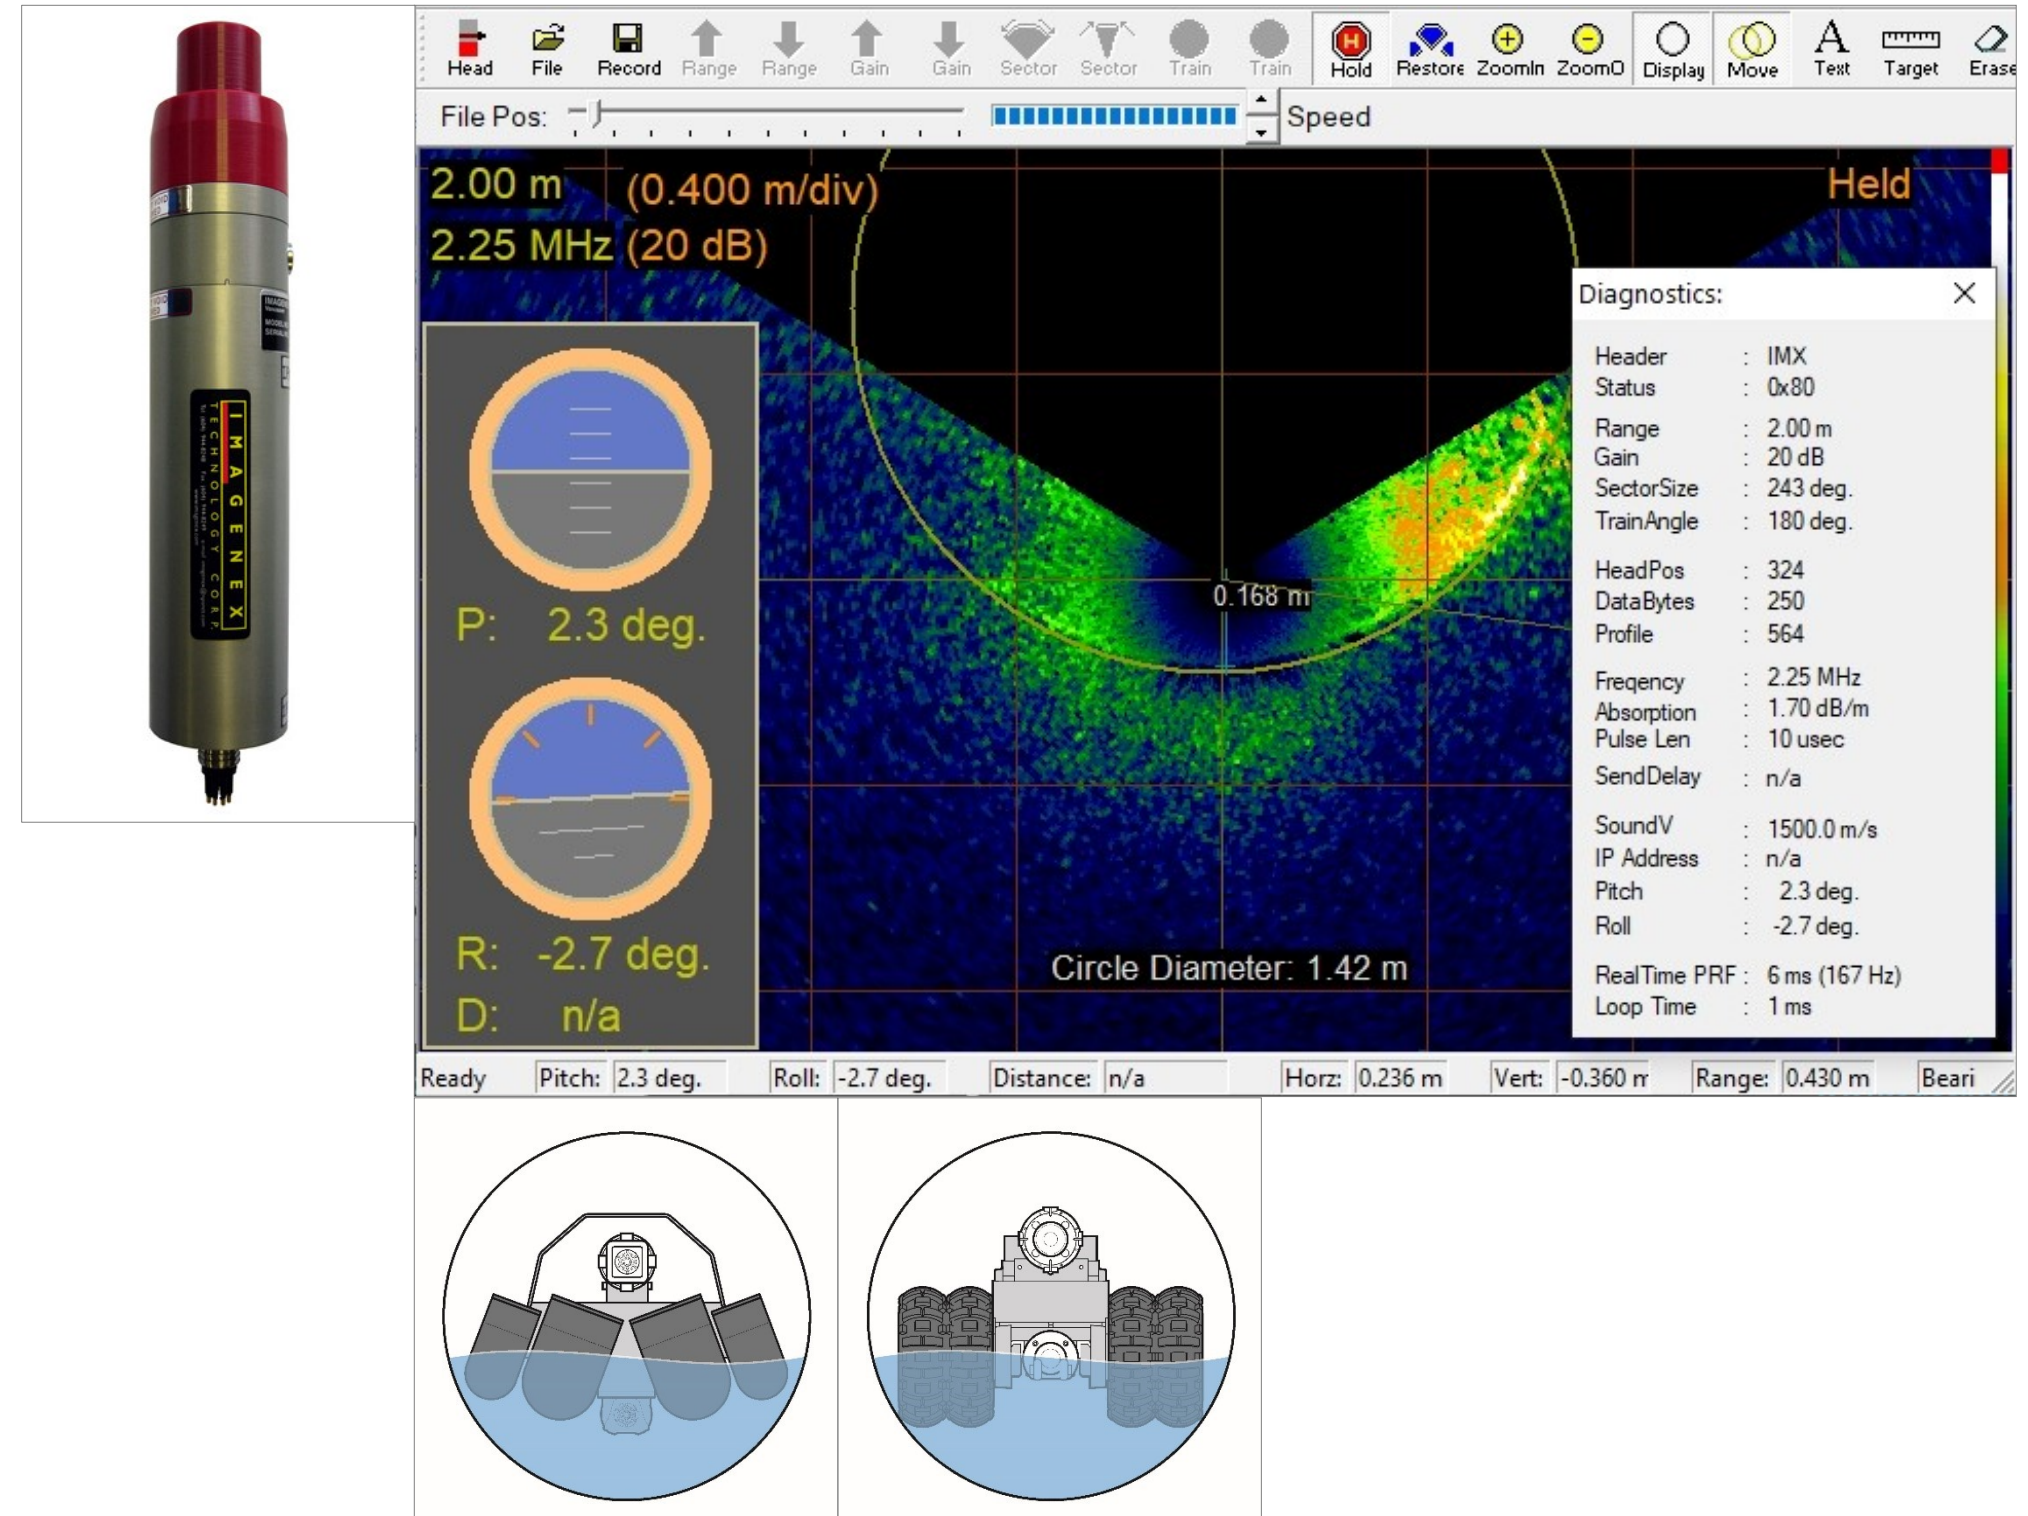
IMAGENEX TECHNOLOGY CORP.

Head File Record Range Range Gain Gain Sector Sector Train Train Hold Restore ZoomIn ZoomO Display Move Text Target Erase

File Pos: Speed

2.00 m (0.400 m/div)
2.25 MHz (20 dB)

Held

P: 2.3 deg.

R: -2.7 deg.
D: n/a

0.168 m

Circle Diameter: 1.42 m

Diagnostics:

| | | |
|---|---|---|
| Header | : | IMX |
| Status | : | 0x80 |
| Range | : | 2.00 m |
| Gain | : | 20 dB |
| SectorSize | : | 243 deg. |
| TrainAngle | : | 180 deg. |
| HeadPos | : | 324 |
| DataBytes | : | 250 |
| Profile | : | 564 |
| Freqency | : | 2.25 MHz |
| Absorption | : | 1.70 dB/m |
| Pulse Len | : | 10 usec |
| SendDelay | : | n/a |
| SoundV | : | 1500.0 m/s |
| IP Address | : | n/a |
| Pitch | : | 2.3 deg. |
| Roll | : | -2.7 deg. |
| RealTime PRF | : | 6 ms (167 Hz) |
| Loop Time | : | 1 ms |

Ready Pitch: 2.3 deg. Roll: -2.7 deg. Distance: n/a Horz: 0.236 m Vert: -0.360 m Range: 0.430 m Beari